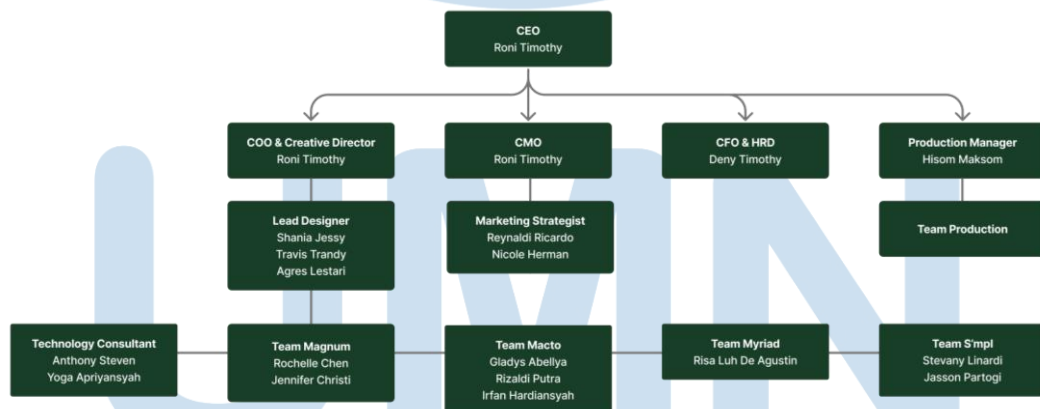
CEO
Roni Timothy

COO & Creative Director
Roni Timothy

CMO
Roni Timothy

CFO & HRD
Deny Timothy

Production Manager
Hisom Maksom

Lead Designer
Shania Jessy
Travis Trandy
Agres Lestari

Marketing Strategist
Reynaldi Ricardo
Nicole Herman

Team Production

Technology Consultant
Anthony Steven
Yoga Apriyansyah

Team Magnum
Rochelle Chen
Jennifer Christi

Team Macto
Gladys Abellya
Rizaldi Putra
Irfan Hardiansyah

Team Myriad
Risa Luh De Agustin

Team S'mpl
Stevany Linardi
Jasson Partogi